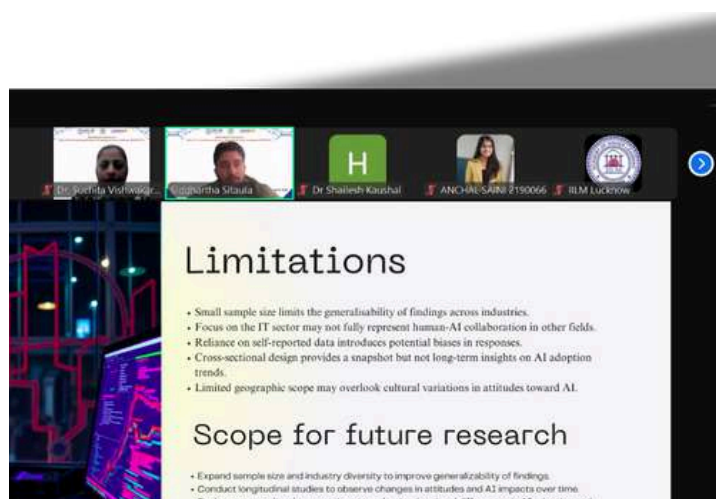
Dr. Suchita Vishwakar...

Siddhartha Sitaula

H

Dr Shailesh Kaushal

ANCHAL SAINI 2190066

IILM Lucknow

Limitations

• Small sample size limits the generalisability of findings across industries.
• Focus on the IT sector may not fully represent human-AI collaboration in other fields.
• Reliance on self-reported data introduces potential biases in responses.
• Cross-sectional design provides a snapshot but not long-term insights on AI adoption trends.
• Limited geographic scope may overlook cultural variations in attitudes toward AI.

Scope for future research

• Expand sample size and industry diversity to improve generalizability of findings.
• Conduct longitudinal studies to observe changes in attitudes and AI impacts over time.